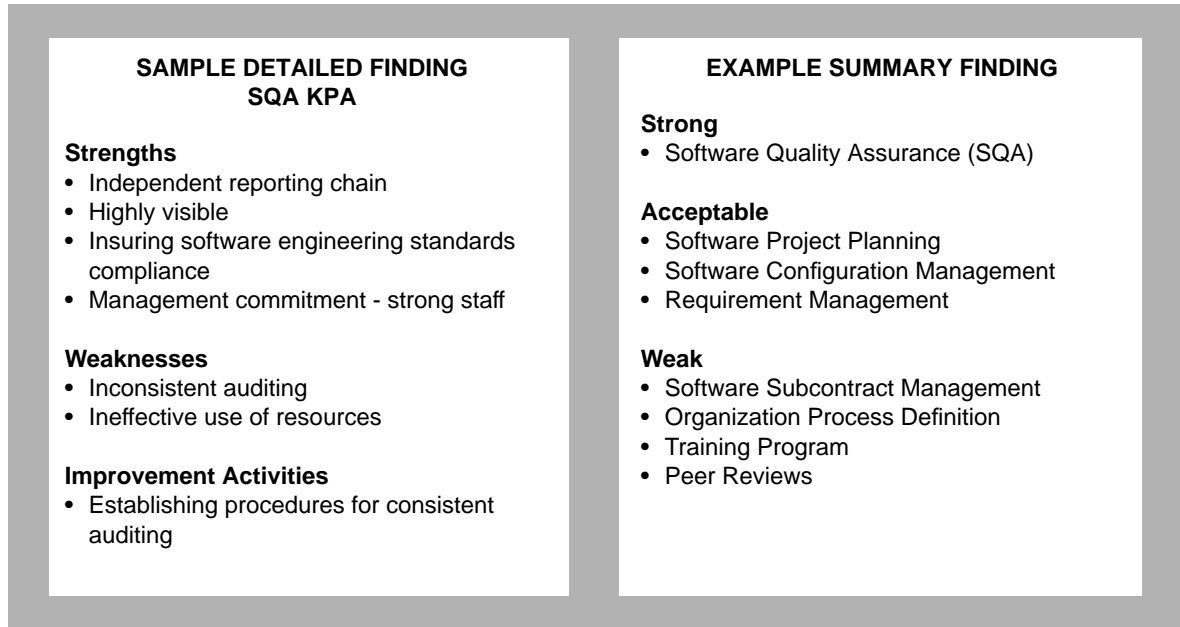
SAMPLE DETAILED FINDING
SQA KPA

Strengths
• Independent reporting chain
• Highly visible
• Insuring software engineering standards compliance
• Management commitment - strong staff

Weaknesses
• Inconsistent auditing
• Ineffective use of resources

Improvement Activities
• Establishing procedures for consistent auditing

EXAMPLE SUMMARY FINDING

Strong
• Software Quality Assurance (SQA)

Acceptable
• Software Project Planning
• Software Configuration Management
• Requirement Management

Weak
• Software Subcontract Management
• Organization Process Definition
• Training Program
• Peer Reviews